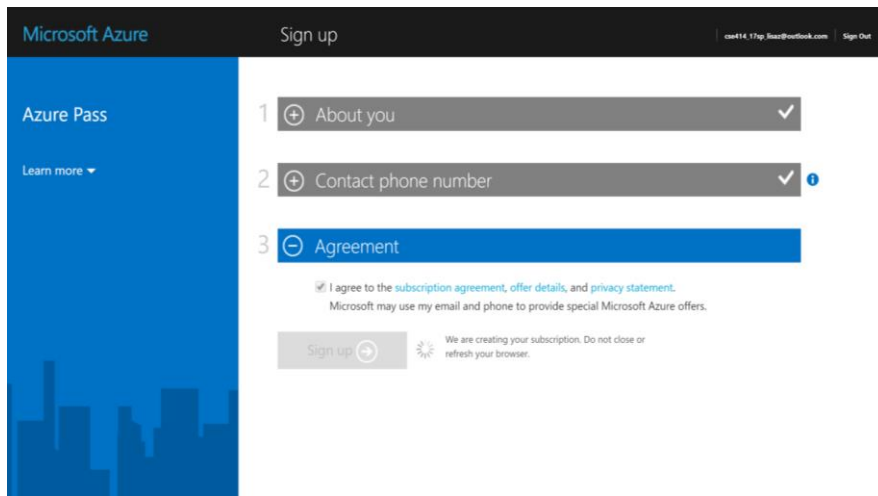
Microsoft Azure

Sign up

cse414_17sp_lisaz@outlook.com Sign Out

Azure Pass

Learn more

1 About you

2 Contact phone number

3 Agreement

I agree to the subscription agreement, offer details, and privacy statement.

Microsoft may use my email and phone to provide special Microsoft Azure offers.

Sign up

We are creating your subscription. Do not close or refresh your browser.